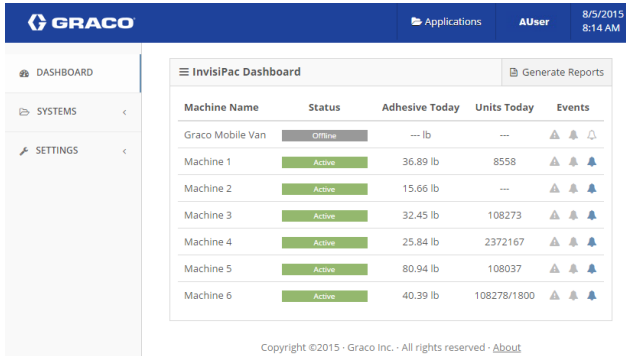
GRACO

Applications

AUser

8/5/2015
8:14 AM

DASHBOARD

SYSTEMS

SETTINGS

InvisiPac Dashboard

Generate Reports

| Machine Name | Status | Adhesive Today | Units Today | Events |
|---|---|---|---|---|
| Graco Mobile Van | Offline | --- lb | --- | |
| Machine 1 | Active | 36.89 lb | 8558 | |
| Machine 2 | Active | 15.66 lb | --- | |
| Machine 3 | Active | 32.45 lb | 108273 | |
| Machine 4 | Active | 25.84 lb | 2372167 | |
| Machine 5 | Active | 80.94 lb | 108037 | |
| Machine 6 | Active | 40.39 lb | 108278/1800 | |

Copyright ©2015 · Graco Inc. · All rights reserved · About